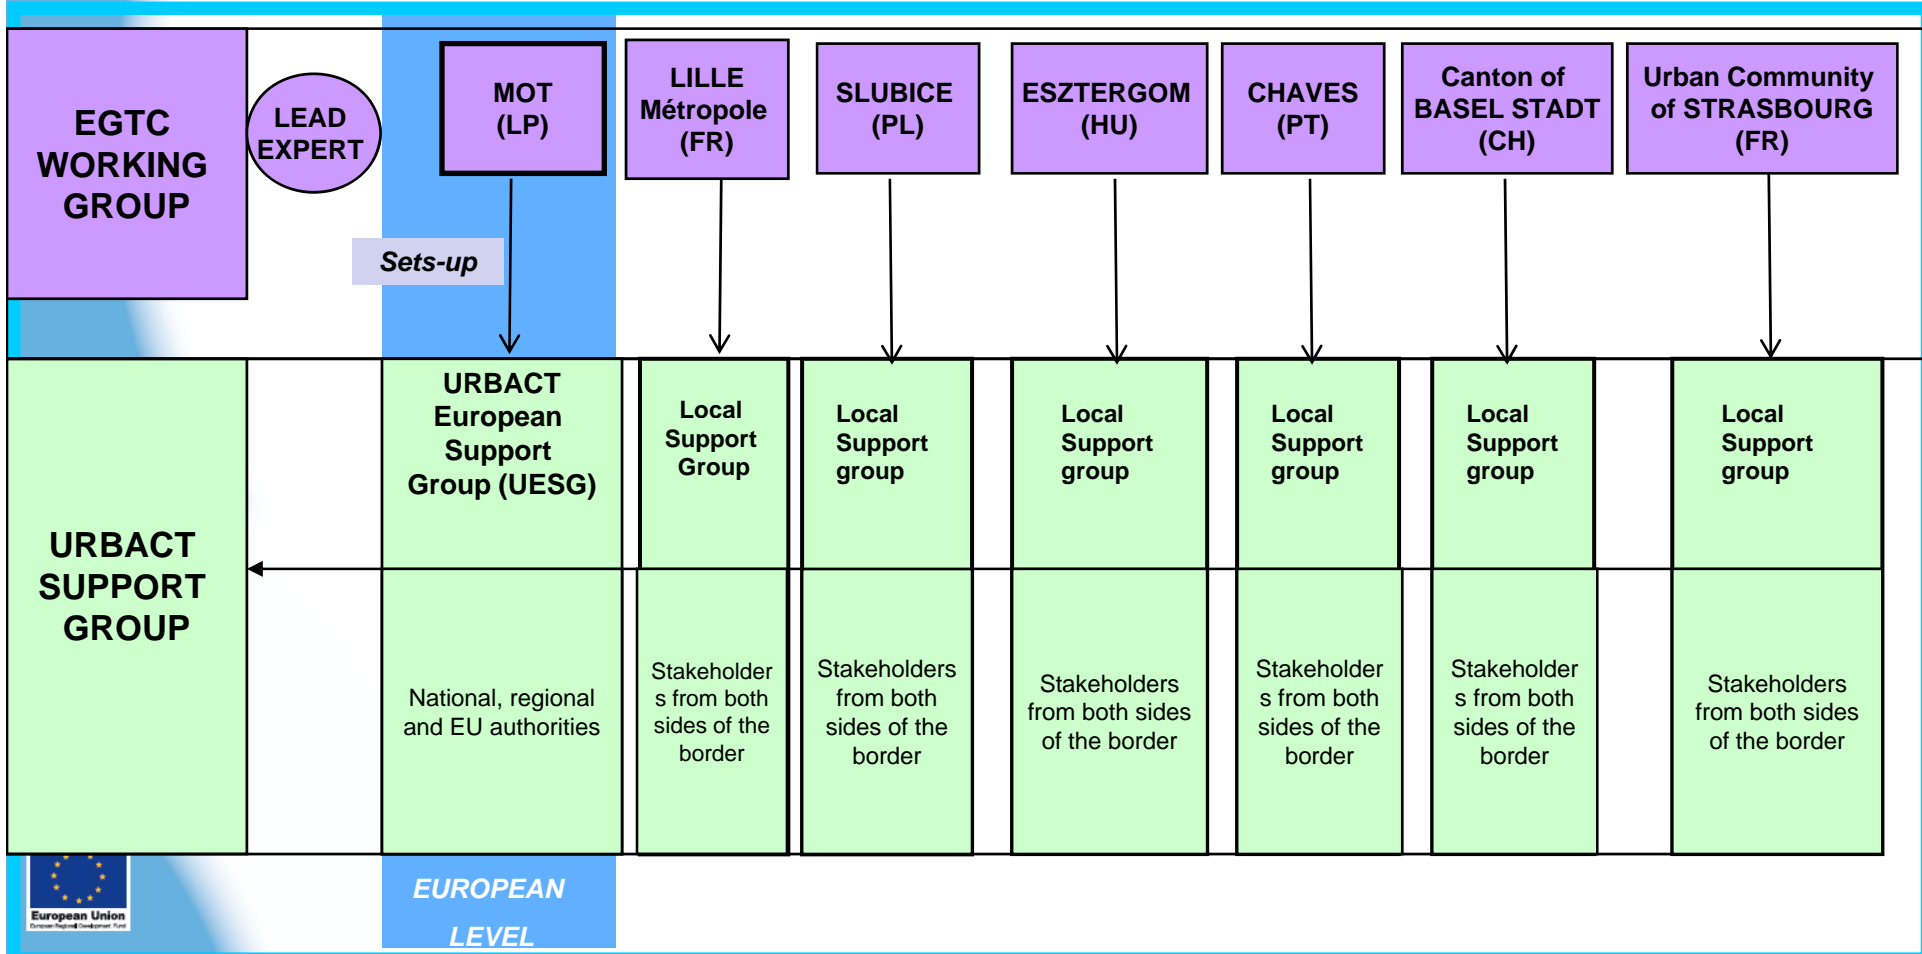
EGTC WORKING GROUP

LEAD EXPERT

MOT (LP)

LILLE Métropole (FR)

SLUBICE (PL)

ESZTERGOM (HU)

CHAVES (PT)

Canton of BASEL STADT (CH)

Urban Community of STRASBOURG (FR)

Sets-up

URBACT SUPPORT GROUP

URBACT European Support Group (UESG)

National, regional and EU authorities

Local Support Group

Stakeholders from both sides of the border

Local Support group

Stakeholders from both sides of the border

Local Support group

Stakeholders from both sides of the border

Local Support group

Stakeholders from both sides of the border

Local Support group

Stakeholders from both sides of the border

Local Support group

Stakeholders from both sides of the border

European Union

EUROPEAN LEVEL